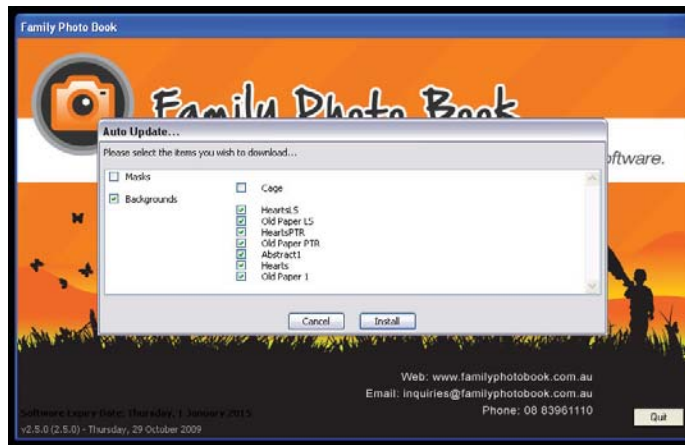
Family Photo Book

Family Photo Book

Auto Update...

Please select the items you wish to download...

oftware.

Masks

Backgrounds

Cage

HeartsLS

Old Paper LS

HeartsPTR

Old Paper PTR

Abstract1

Hearts

Old Paper 1

Cancel

Install

Web: www.familyphotobook.com.au

Email: inquiries@familyphotobook.com.au

Phone: 08 83961110

Software Expiry Date: Thursday, 1 January 2015

v2.5.0 (2.5.0) - Thursday, 29 October 2009

Quit